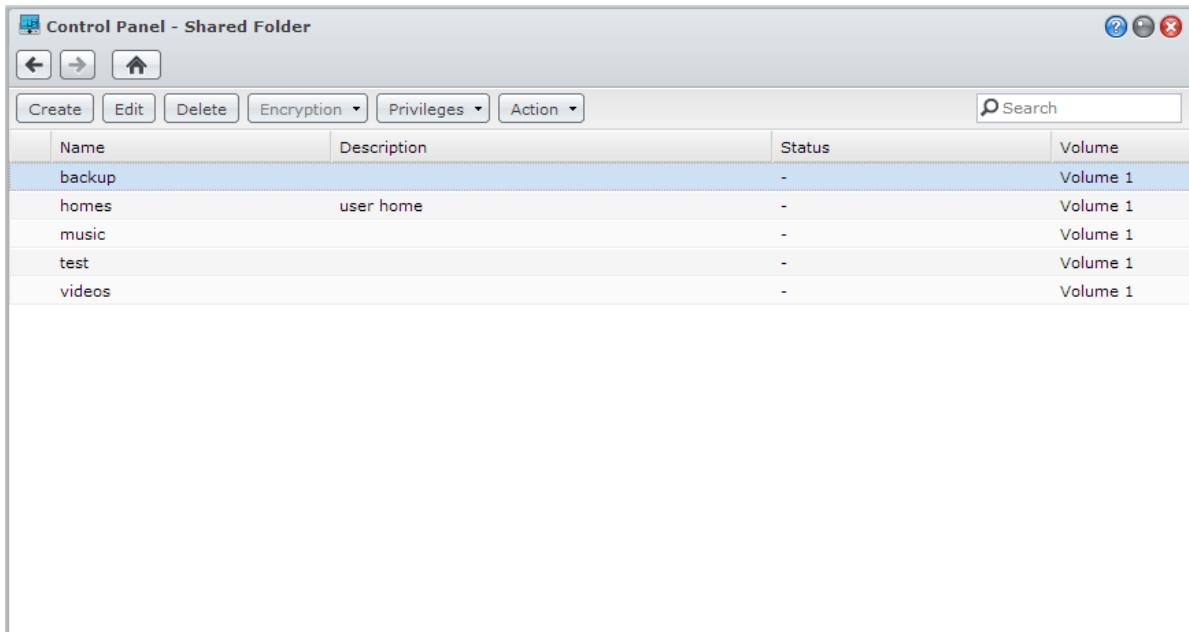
Control Panel - Shared Folder

Create Edit Delete Encryption Privileges Action

Search

| Name | Description | Status | Volume |
|---|---|---|---|
| backup | | - | Volume 1 |
| homes | user home | - | Volume 1 |
| music | | - | Volume 1 |
| test | | - | Volume 1 |
| videos | | - | Volume 1 |